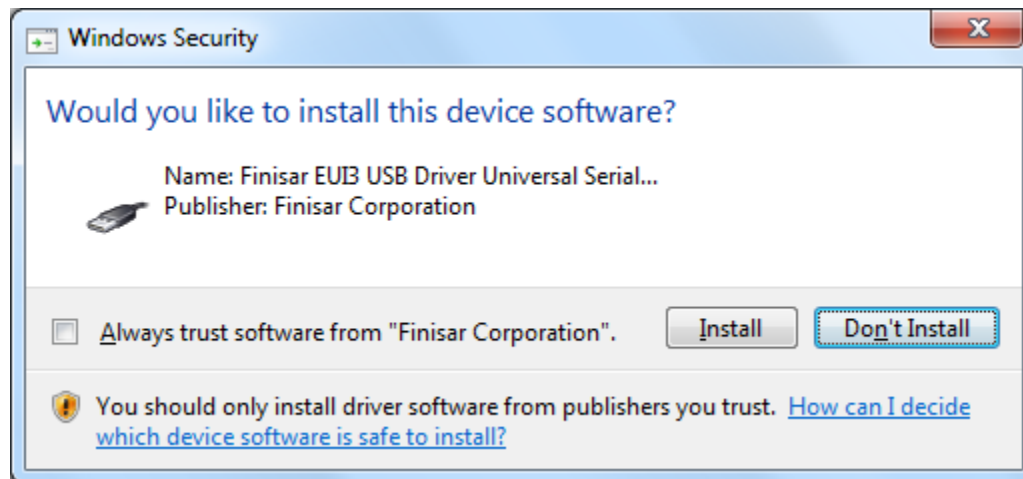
Windows Security

Would you like to install this device software?

Name: Finisar EUI3 USB Driver Universal Serial...
Publisher: Finisar Corporation

Always trust software from "Finisar Corporation".

Install

Don't Install

You should only install driver software from publishers you trust. How can I decide which device software is safe to install?